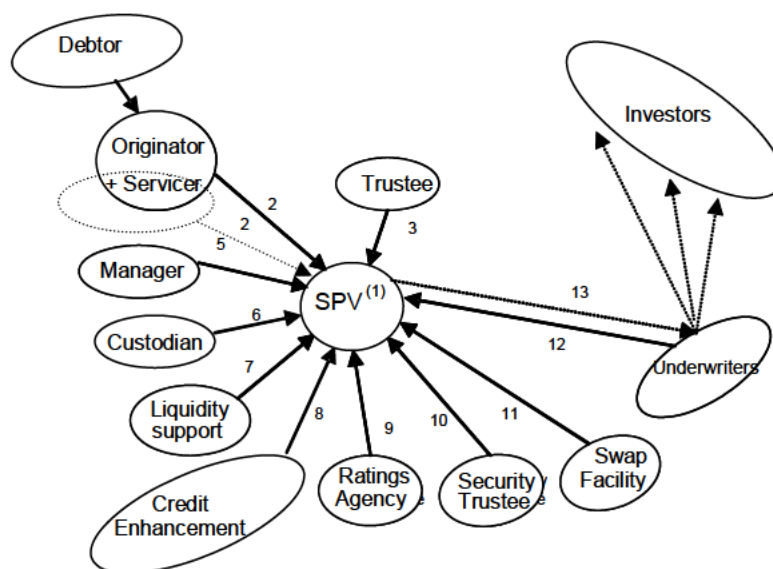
Debtor

Originator + Servicer

2

2

5

Trustee

3

Investors

Manager

SPV$^{(1)}$

13

12

Underwriters

Custodian

6

7

Liquidity support

8

9

10

11

Swap Facility

Credit Enhancement

Ratings Agency

Security Trustee